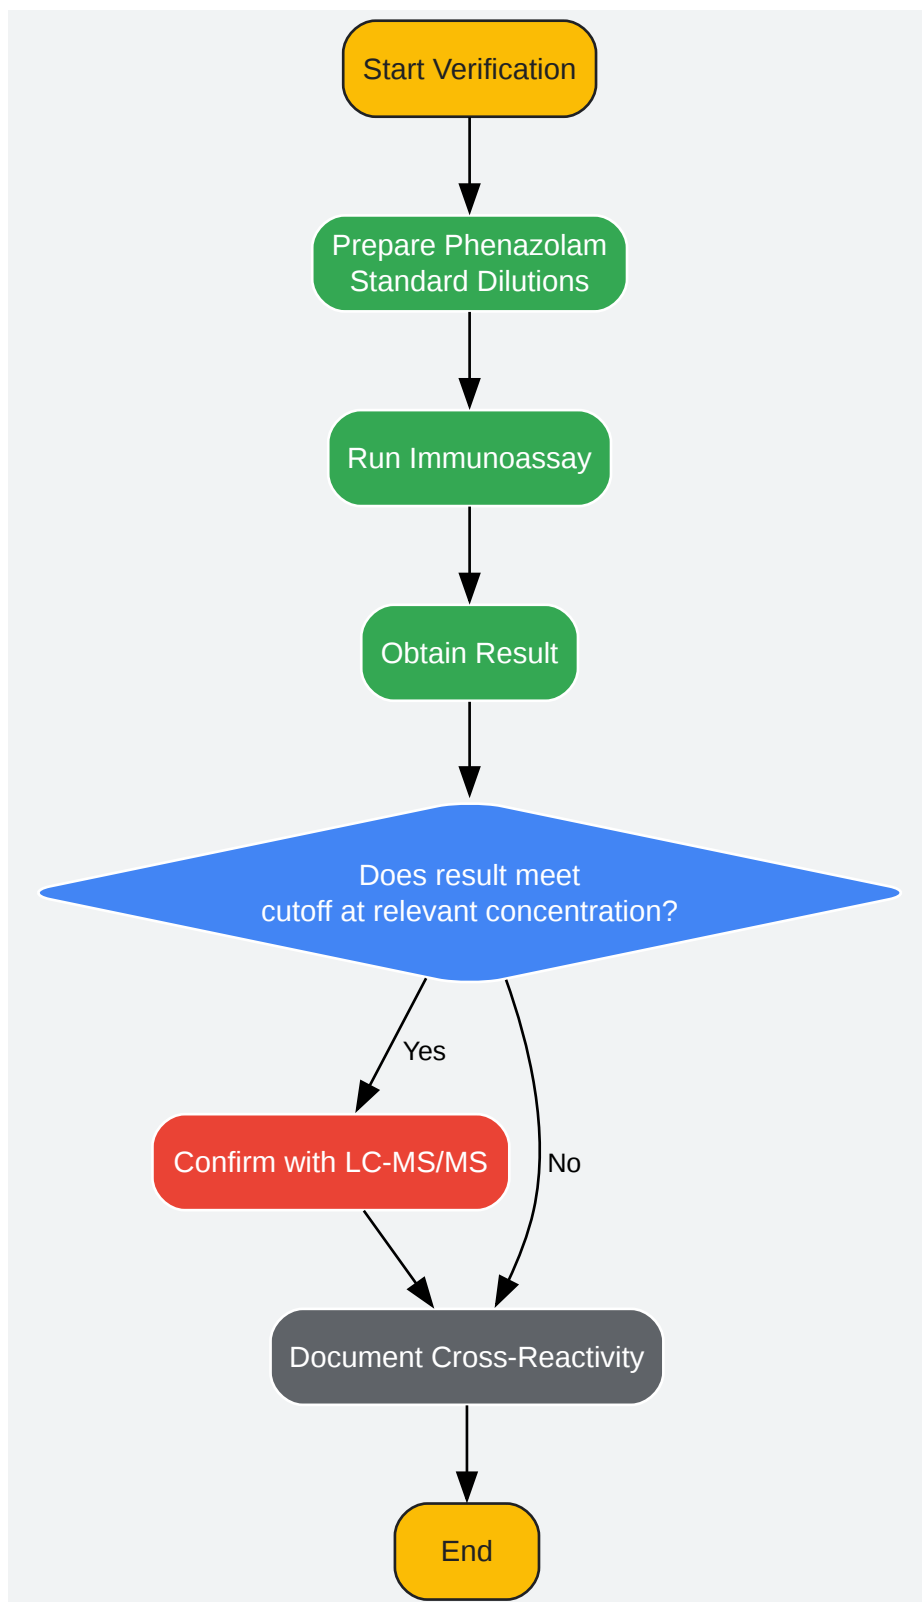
Start Verification

Prepare Phenazolam Standard Dilutions

Run Immunoassay

Obtain Result

Does result meet cutoff at relevant concentration?

Yes

No

Confirm with LC-MS/MS

Document Cross-Reactivity

End